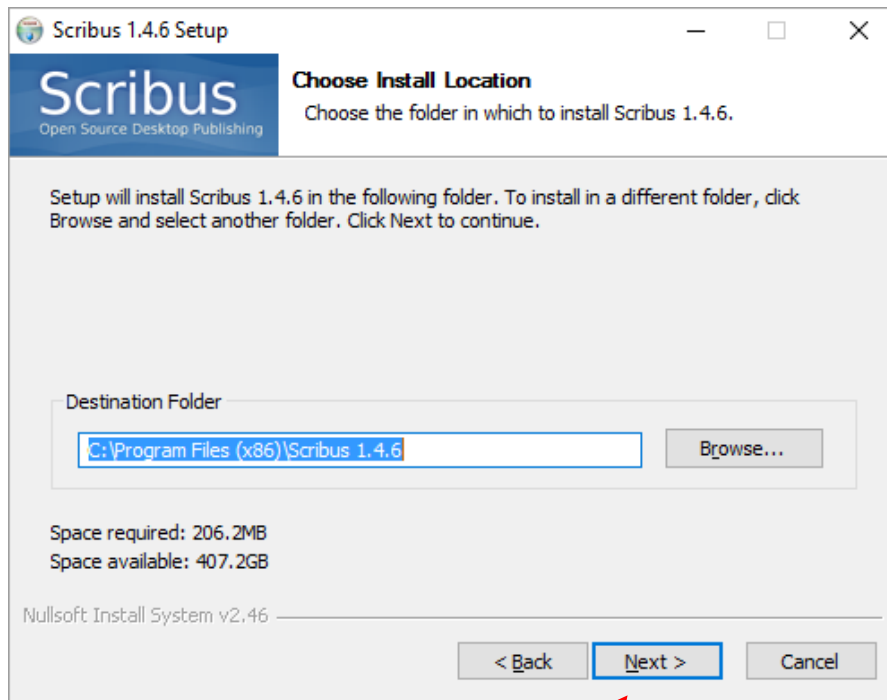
Scribus 1.4.6 Setup

Scribus
Open Source Desktop Publishing

Choose Install Location
Choose the folder in which to install Scribus 1.4.6.

Setup will install Scribus 1.4.6 in the following folder. To install in a different folder, click Browse and select another folder. Click Next to continue.

Destination Folder

C:\Program Files (x86)\Scribus 1.4.6

Browse...

Space required: 206.2MB
Space available: 407.2GB

Nullsoft Install System v2.46

< Back

Next >

Cancel